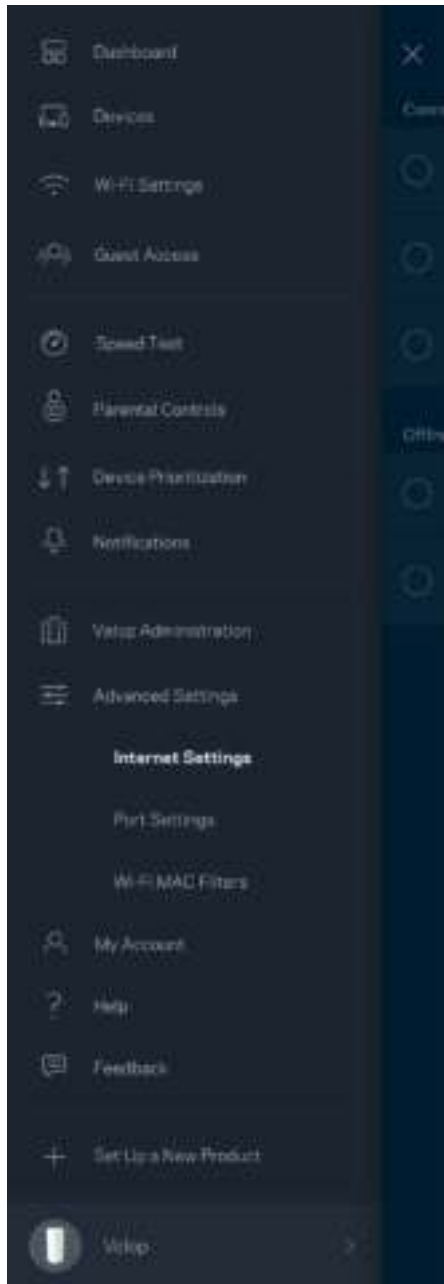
Dashboard

Devices

Wi-Fi Settings

Guest Access

Speed Test

Parental Controls

Device Prioritization

Notifications

Velop Administration

Advanced Settings

Internet Settings

Port Settings

Wi-Fi MAC Filters

My Account

Help

Feedback

Set Up a New Product

Velop

Conn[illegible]

Offl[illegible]